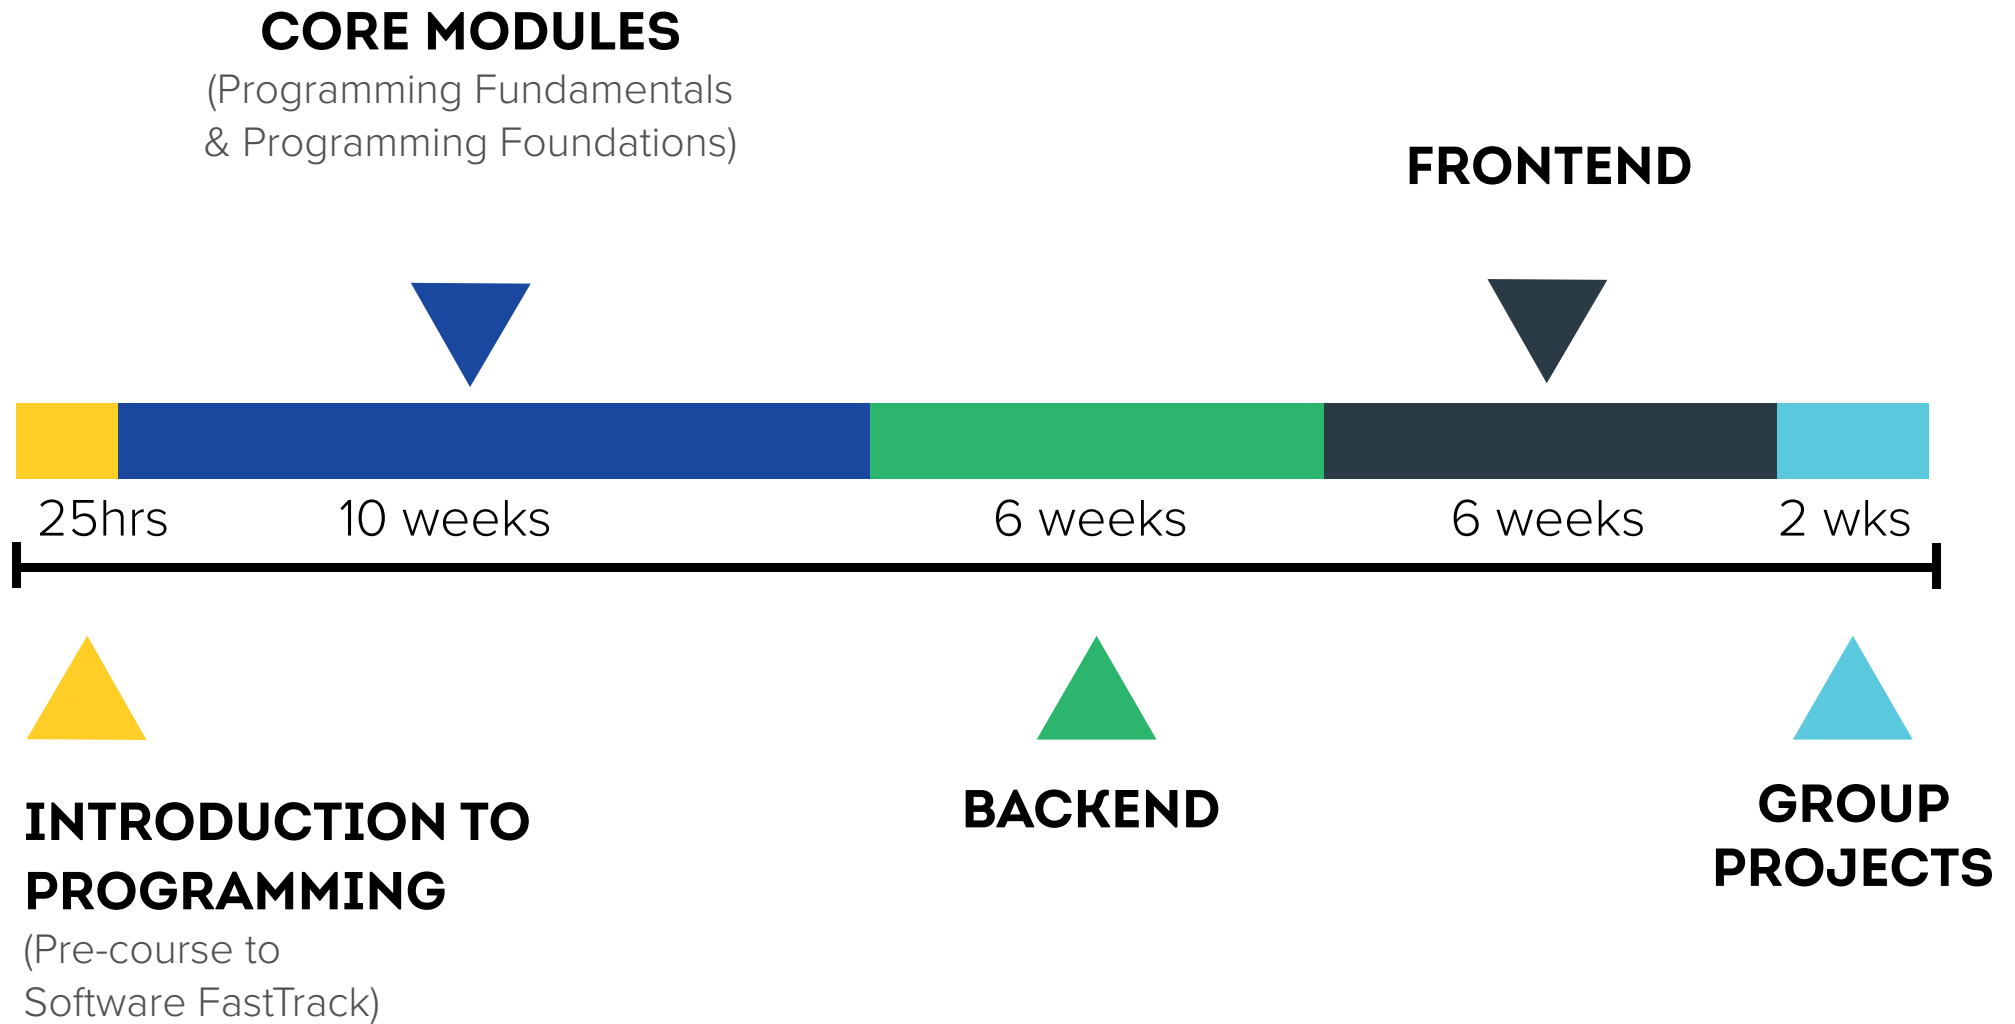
CORE MODULES
(Programming Fundamentals & Programming Foundations)

FRONTEND

25hrs 10 weeks 6 weeks 6 weeks 2 wks

INTRODUCTION TO PROGRAMMING
(Pre-course to Software FastTrack)

BACKEND

GROUP PROJECTS